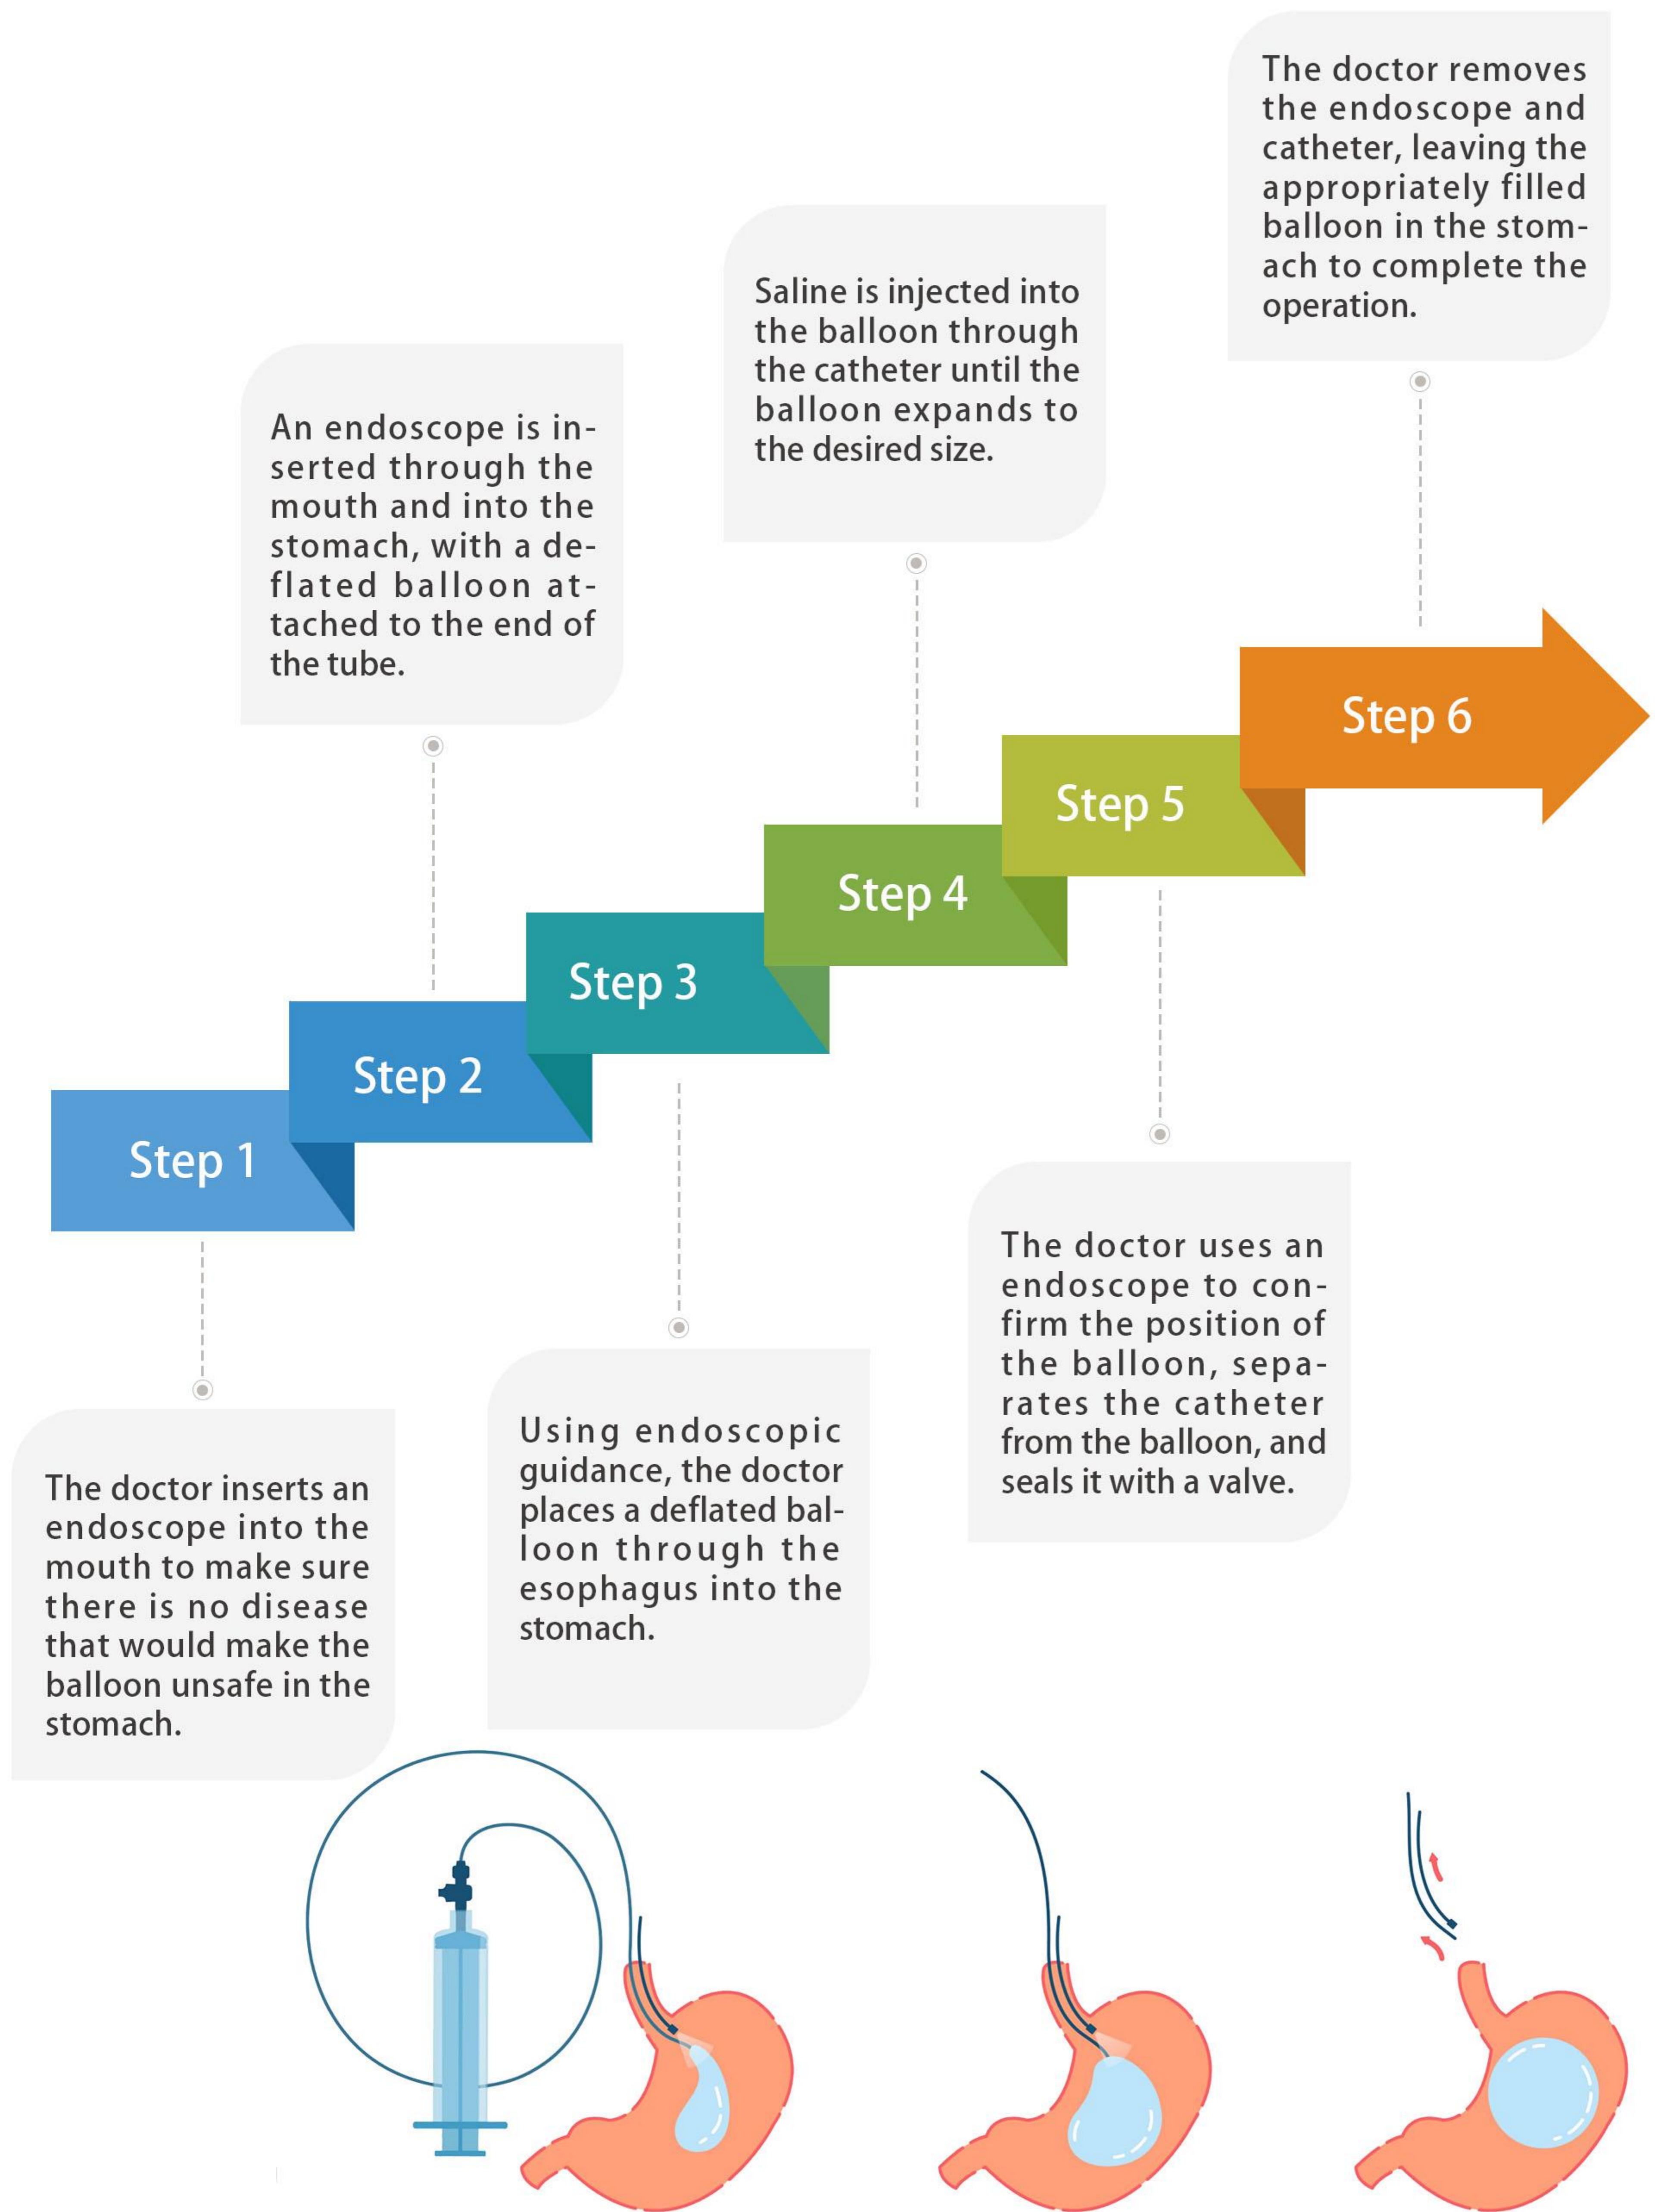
The doctor removes the endoscope and catheter, leaving the appropriately filled balloon in the stomach to complete the operation.

Saline is injected into the balloon through the catheter until the balloon expands to the desired size.

An endoscope is inserted through the mouth and into the stomach, with a deflated balloon attached to the end of the tube.

Step 6

Step 5

Step 4

Step 3

Step 2

Step 1

The doctor uses an endoscope to confirm the position of the balloon, separates the catheter from the balloon, and seals it with a valve.

Using endoscopic guidance, the doctor places a deflated balloon through the esophagus into the stomach.

The doctor inserts an endoscope into the mouth to make sure there is no disease that would make the balloon unsafe in the stomach.